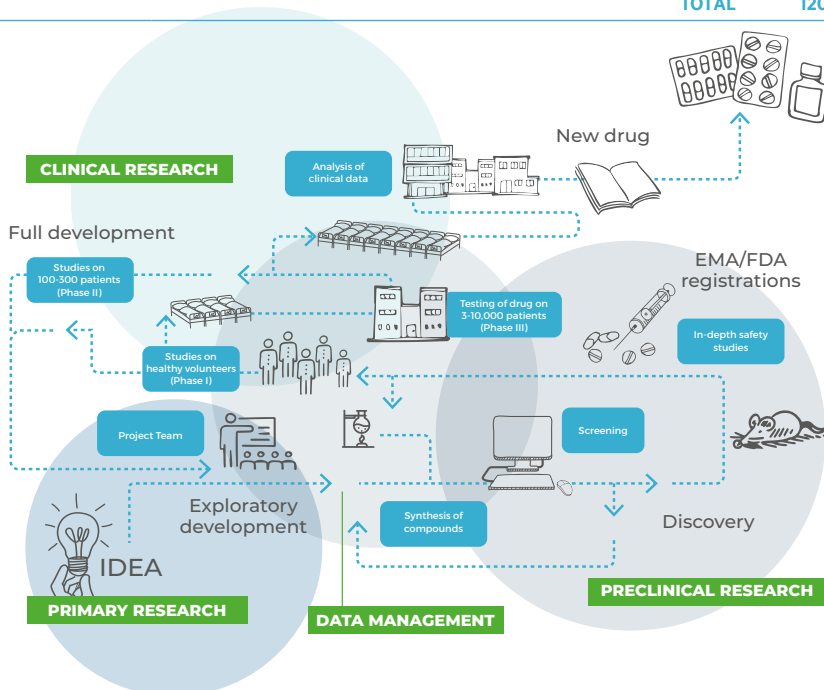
TOTAL 12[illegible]

New drug

CLINICAL RESEARCH

Analysis of clinical data

Full development

EMA/FDA registrations

Studies on 100-300 patients (Phase II)

Testing of drug on 3-10,000 patients (Phase III)

In-depth safety studies

Studies on healthy volunteers (Phase I)

Project Team

Screening

Exploratory development

Synthesis of compounds

Discovery

IDEA

PRIMARY RESEARCH

PRECLINICAL RESEARCH

DATA MANAGEMENT